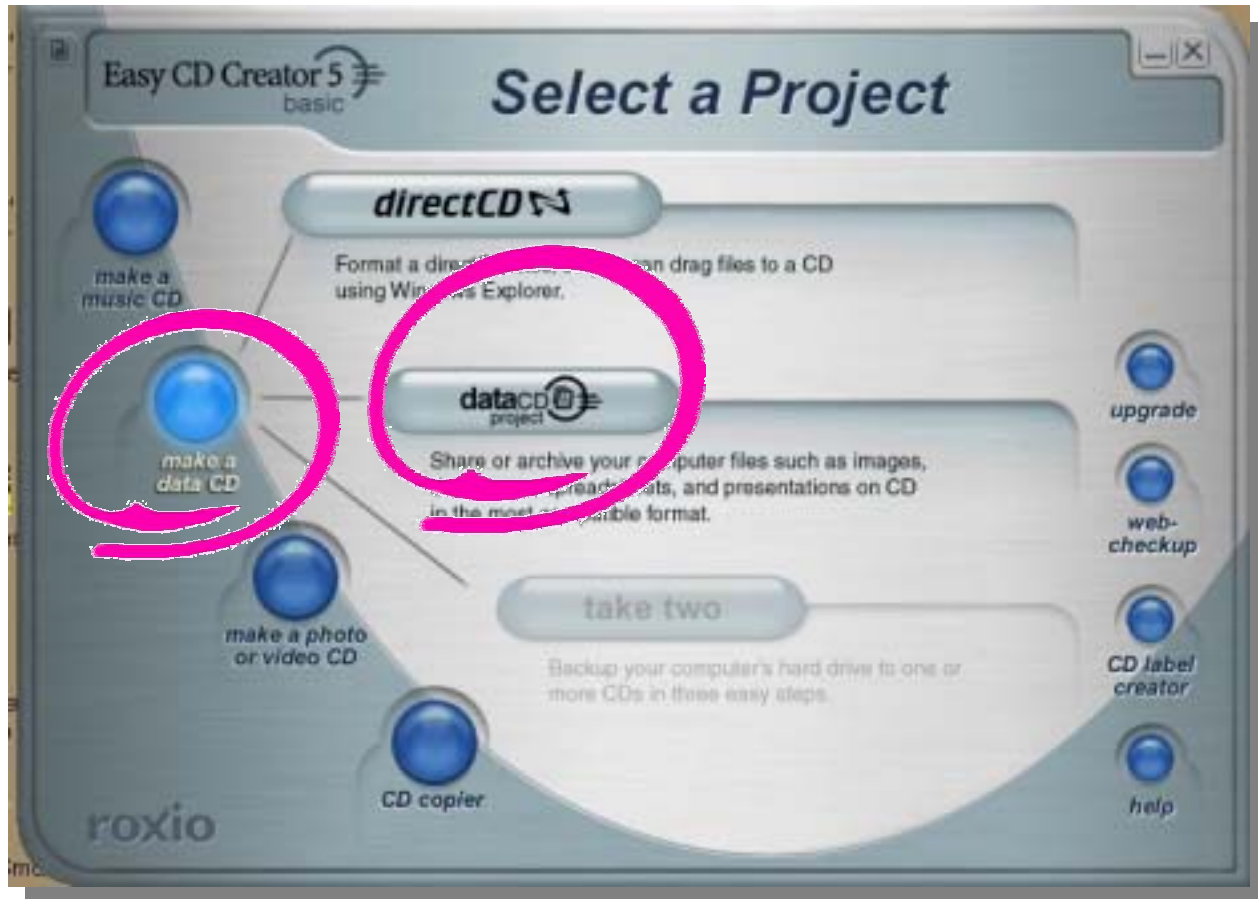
Easy CD Creator 5 basic

Select a Project

make a music CD

directCD

Format a direct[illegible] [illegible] can drag files to a CD using Win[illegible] Explorer.

make a data CD

dataCD project

Share or archive your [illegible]puter files such as images, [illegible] spread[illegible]ts, and presentations on CD in the most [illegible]table format.

make a photo or video CD

take two

Backup your computer's hard drive to one or more CDs in three easy steps.

CD copier

roxio

upgrade

web-checkup

CD label creator

help